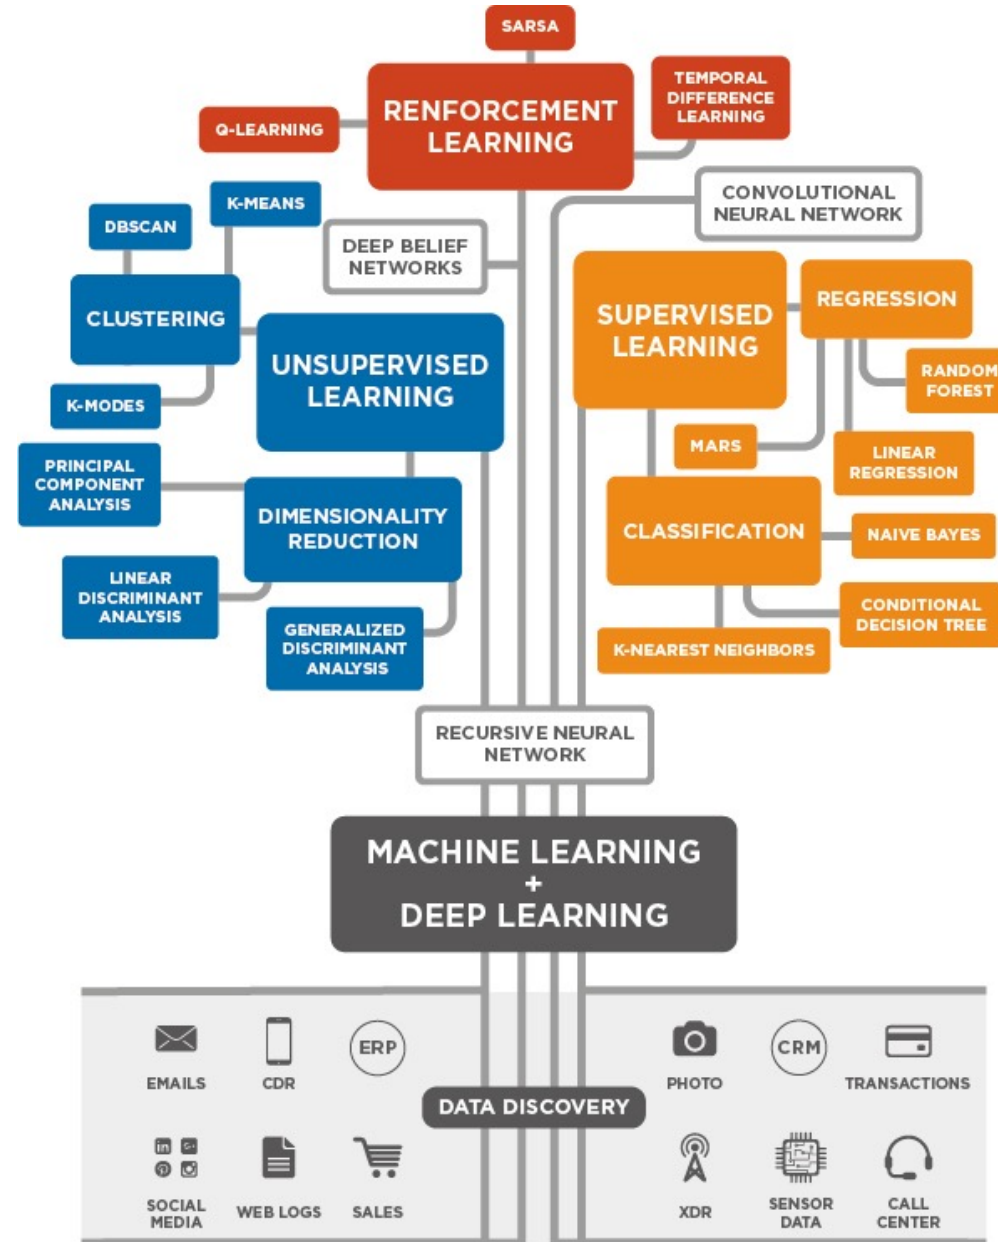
SARSA

Q-LEARNING

RENFORCEMENT LEARNING

TEMPORAL DIFFERENCE LEARNING

CONVOLUTIONAL NEURAL NETWORK

DBSCAN

K-MEANS

DEEP BELIEF NETWORKS

CLUSTERING

UNSUPERVISED LEARNING

K-MODES

SUPERVISED LEARNING

REGRESSION

RANDOM FOREST

MARS

LINEAR REGRESSION

PRINCIPAL COMPONENT ANALYSIS

DIMENSIONALITY REDUCTION

CLASSIFICATION

NAIVE BAYES

LINEAR DISCRIMINANT ANALYSIS

GENERALIZED DISCRIMINANT ANALYSIS

CONDITIONAL DECISION TREE

K-NEAREST NEIGHBORS

RECURSIVE NEURAL NETWORK

MACHINE LEARNING + DEEP LEARNING

EMAILS

CDR

ERP

PHOTO

CRM

TRANSACTIONS

DATA DISCOVERY

SOCIAL MEDIA

WEB LOGS

SALES

XDR

SENSOR DATA

CALL CENTER